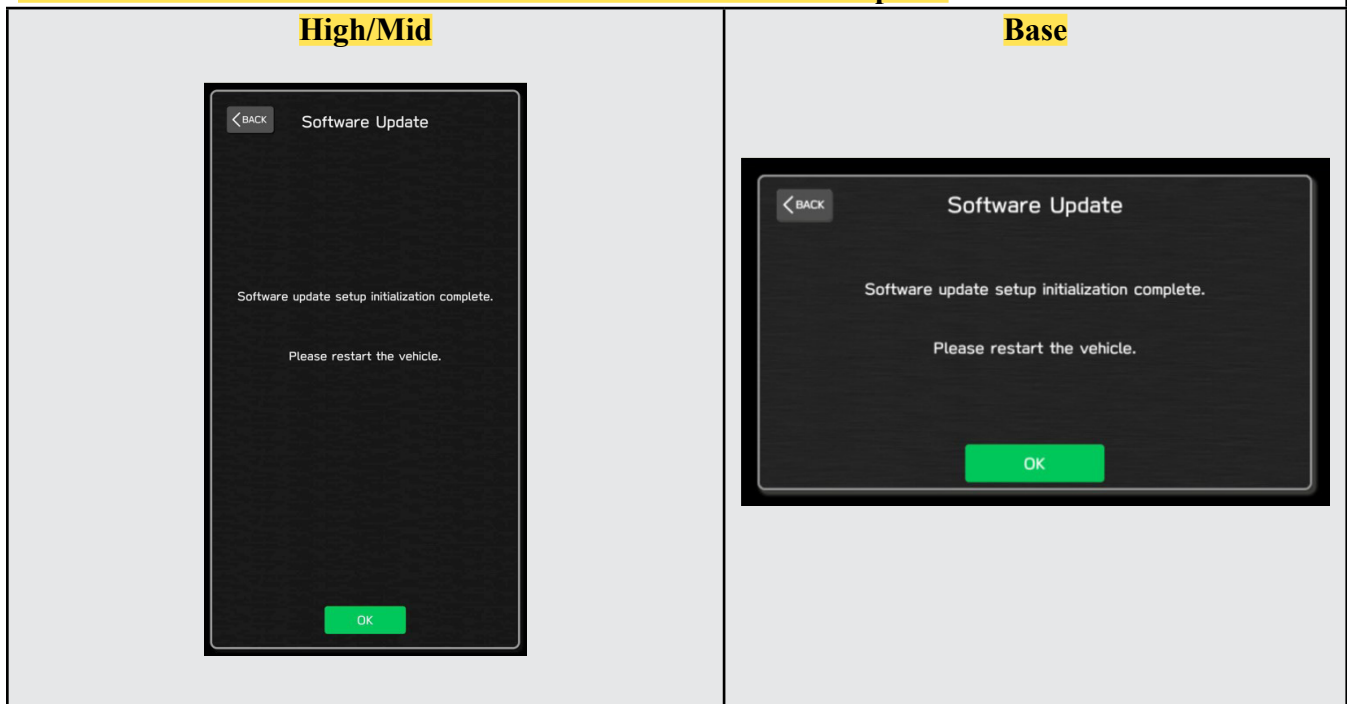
| High/Mid | Base |
|---|---|
| BACK Software Update Software update setup initialization complete. Please restart the vehicle. OK | BACK Software Update Software update setup initialization complete. Please restart the vehicle. OK |